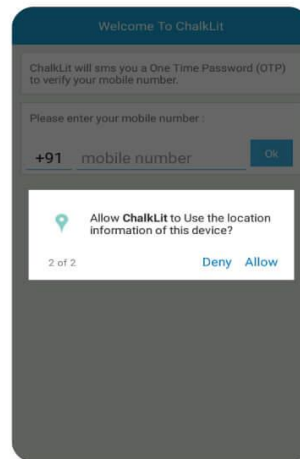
Welcome To ChalkLit

ChalkLit will sms you a One Time Password (OTP) to verify your mobile number.

Please enter your mobile number :

+91 mobile number Ok

Allow **ChalkLit** to Use the location information of this device?

2 of 2 Deny Allow